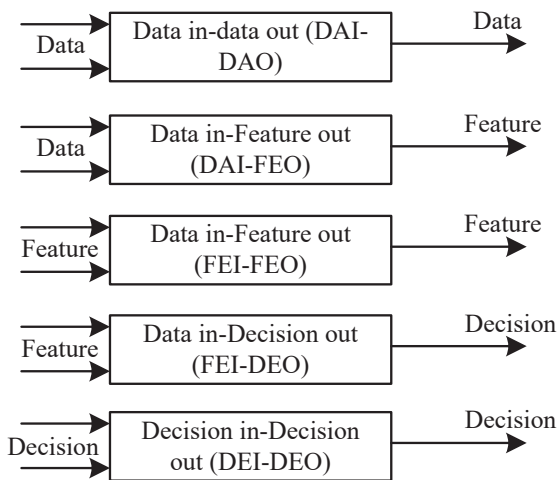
Data

Data in-data out (DAI-DAO)

Data

Data

Data in-Feature out (DAI-FEO)

Feature

Feature

Data in-Feature out (FEI-FEO)

Feature

Feature

Data in-Decision out (FEI-DEO)

Decision

Decision

Decision in-Decision out (DEI-DEO)

Decision